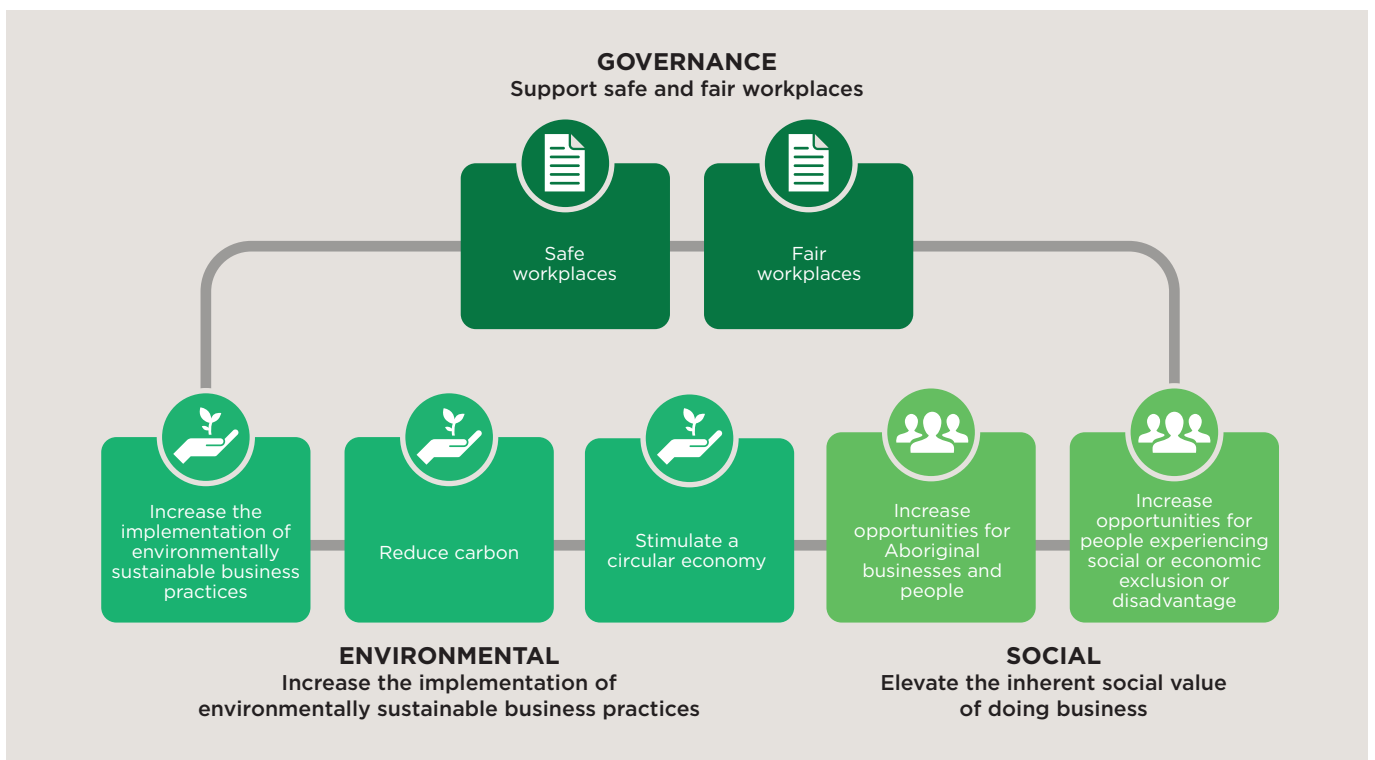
GOVERNANCE
Support safe and fair workplaces

Safe workplaces

Fair workplaces

Increase the implementation of environmentally sustainable business practices

Reduce carbon

Stimulate a circular economy

Increase opportunities for Aboriginal businesses and people

Increase opportunities for people experiencing social or economic exclusion or disadvantage

ENVIRONMENTAL
Increase the implementation of environmentally sustainable business practices

SOCIAL
Elevate the inherent social value of doing business